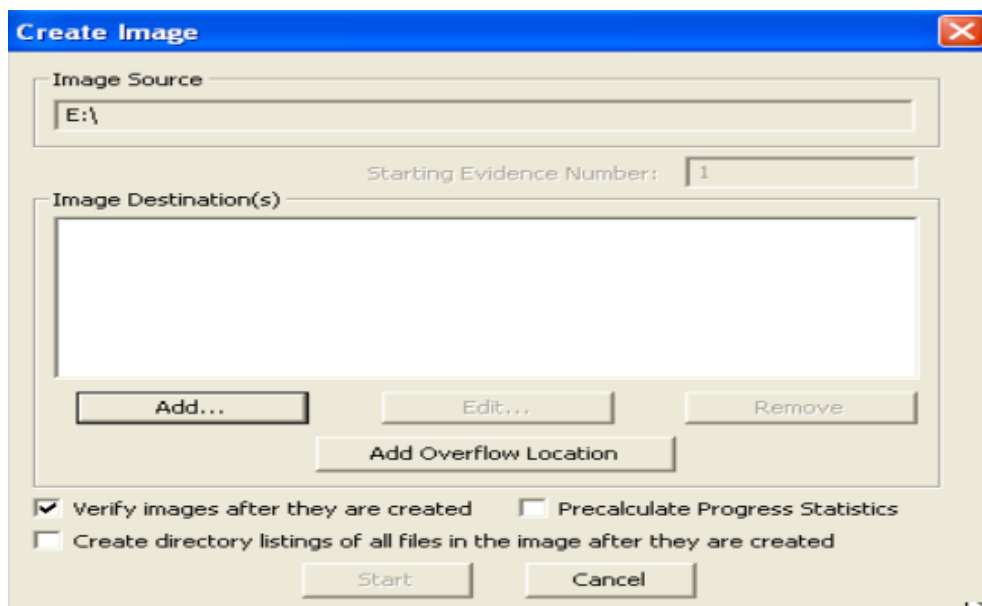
Create Image

Image Source

E:\

Starting Evidence Number: 1

Image Destination(s)

Add...

Edit...

Remove

Add Overflow Location

Verify images after they are created

Precalculate Progress Statistics

Create directory listings of all files in the image after they are created

Start

Cancel